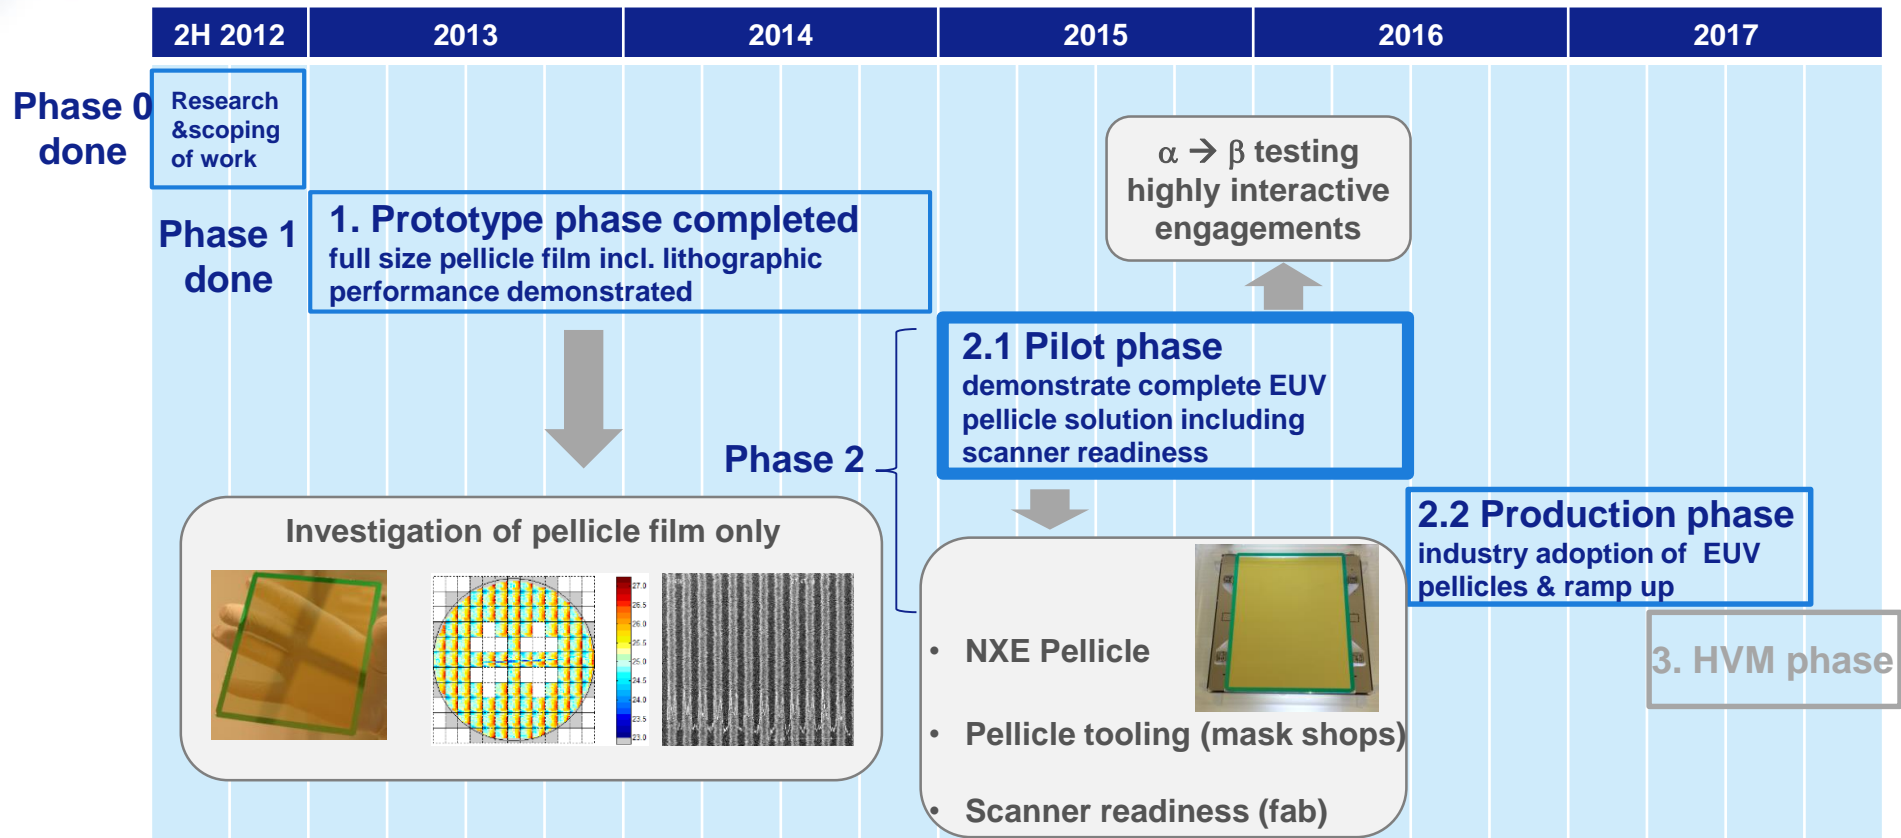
| 2H 2012 | 2013 | 2014 | 2015 | 2016 | 2017 |
|---|---|---|---|---|---|

Phase 0 done

Research &scoping of work

Phase 1 done

1. Prototype phase completed
full size pellicle film incl. lithographic performance demonstrated

$\alpha \rightarrow \beta$ testing
highly interactive engagements

Phase 2

2.1 Pilot phase
demonstrate complete EUV pellicle solution including scanner readiness

Investigation of pellicle film only

27.0
26.5
26.0
25.5
25.0
24.5
24.0
23.5
23.0

2.2 Production phase
industry adoption of EUV pellicles & ramp up

3. HVM phase

• NXE Pellicle

• Pellicle tooling (mask shops)

• Scanner readiness (fab)